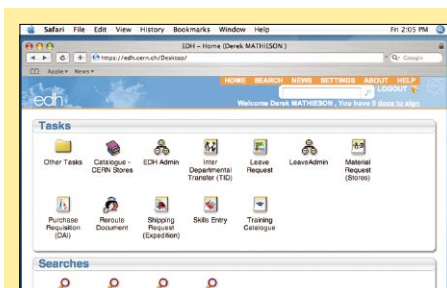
Safari File Edit View History Bookmarks Window Help

Fri 2:05 PM

EDH - Home (Derek MATHIESON)

https://edh.cern.ch/Desktop/

Q- Google

Apple News

HOME SEARCH NEWS SETTINGS ABOUT HELP

LOGOUT

edh

Welcome Derek MATHIESON , You have 5 docs to sign

Tasks

Other Tasks

Catalogue - CERN Stores

EDH Admin

Inter Departmental Transfer (TID)

Leave Request

LeaveAdmin

Material Request (Stores)

Purchase Requisition (DAI)

Reroute Document

Shipping Request (Expedition)

Skills Entry

Training Catalogue

Searches